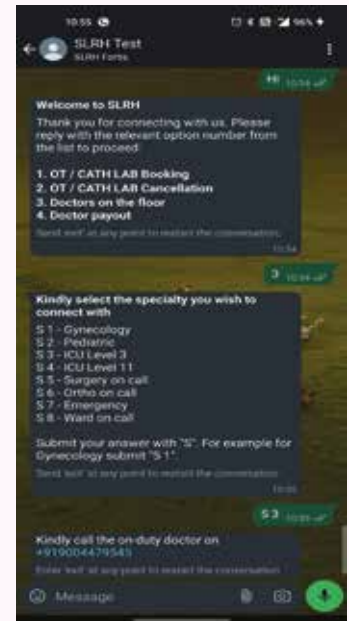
10:55
96%

SLRH Test
SLRH Fortis

Hi 10:54

Welcome to SLRH
Thank you for connecting with us. Please reply with the relevant option number from the list to proceed:

1. OT / CATH LAB Booking
2. OT / CATH LAB Cancellation
3. Doctors on the floor
4. Doctor payout
Send 'exit' at any point to restart the conversation.
10:54

3 10:54

Kindly select the specialty you wish to connect with

S 1 - Gynecology
S 2 - Pediatric
S 3 - ICU Level 3
S 4 - ICU Level 11
S 5 - Surgery on call
S 6 - Ortho on call
S 7 - Emergency
S 8 - Ward on call

Submit your answer with "S". For example for Gynecology submit "S 1".
Send 'exit' at any point to restart the conversation.
10:55

S 3 10:55

Kindly call the on-duty doctor on +919004479545
Enter 'exit' at any point to restart the conversation.

Message